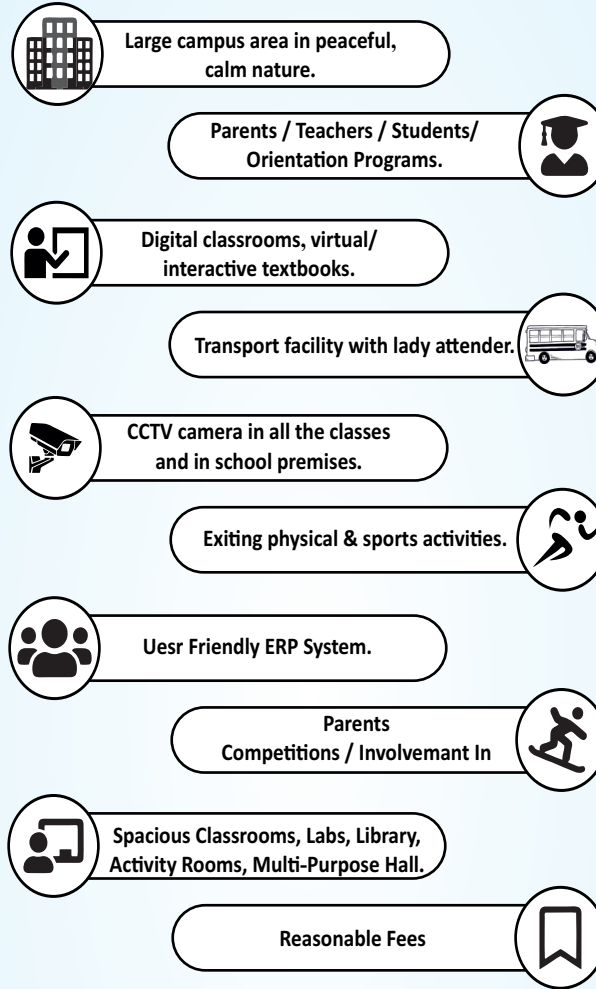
Large campus area in peaceful, calm nature.

Parents / Teachers / Students/ Orientation Programs.

Digital classrooms, virtual/ interactive textbooks.

Transport facility with lady attender.

CCTV camera in all the classes and in school premises.

Exiting physical & sports activities.

Uesr Friendly ERP System.

Parents
Competitions / Involvemant In

Spacious Classrooms, Labs, Library, Activity Rooms, Multi-Purpose Hall.

Reasonable Fees